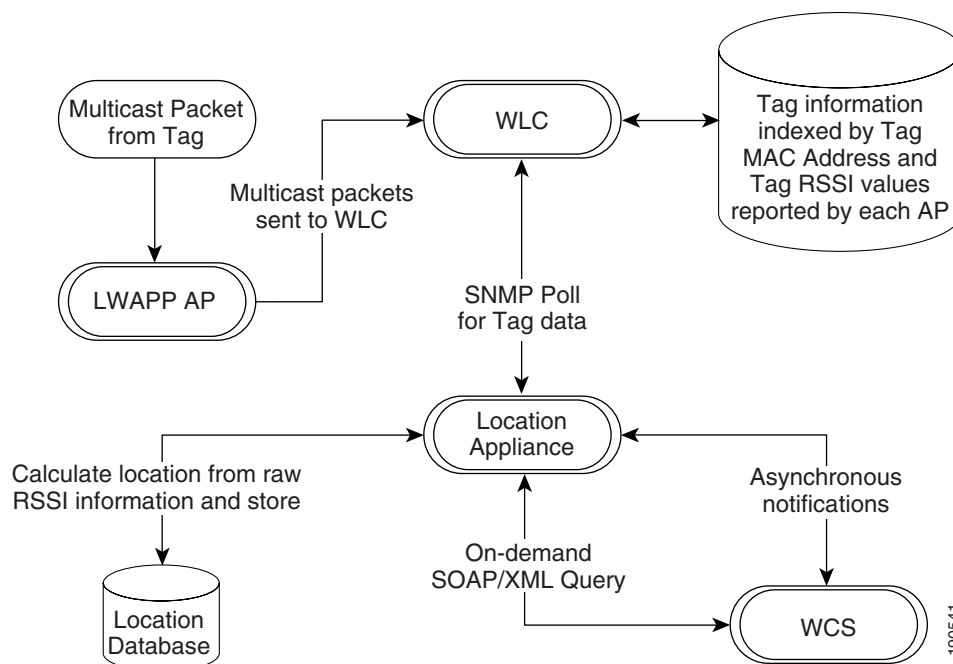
Multicast Packet from Tag

WLC

Tag information indexed by Tag MAC Address and Tag RSSI values reported by each AP

Multicast packets sent to WLC

LWAPP AP

SNMP Poll for Tag data

Location Appliance

Calculate location from raw RSSI information and store

Asynchronous notifications

On-demand SOAP/XML Query

Location Database

WCS

190541